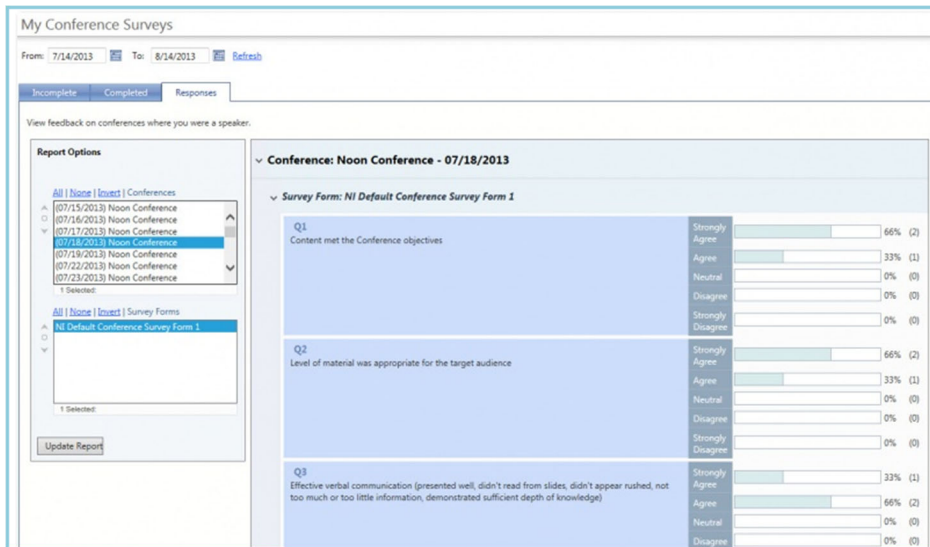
My Conference Surveys

From: 7/14/2013 To: 8/14/2013 Refresh

Incomplete | Completed | Responses

View feedback on conferences where you were a speaker.

Report Options

All | None | Invert | Conferences

(07/15/2013) Noon Conference
(07/16/2013) Noon Conference
(07/17/2013) Noon Conference
(07/18/2013) Noon Conference
(07/19/2013) Noon Conference
(07/22/2013) Noon Conference
(07/23/2013) Noon Conference

1 Selected:

All | None | Invert | Survey Forms

NI Default Conference Survey Form 1

1 Selected:

Update Report

Conference: Noon Conference - 07/18/2013

Survey Form: NI Default Conference Survey Form 1

Q1
Content met the Conference objectives

| Strongly Agree | 66% | (2) |
|---|---|---|
| Agree | 33% | (1) |
| Neutral | 0% | (0) |
| Disagree | 0% | (0) |
| Strongly Disagree | 0% | (0) |

Q2
Level of material was appropriate for the target audience

| Strongly Agree | 66% | (2) |
|---|---|---|
| Agree | 33% | (1) |
| Neutral | 0% | (0) |
| Disagree | 0% | (0) |
| Strongly Disagree | 0% | (0) |

Q3
Effective verbal communication (presented well, didn't read from slides, didn't appear rushed, not too much or too little information, demonstrated sufficient depth of knowledge)

| Strongly Agree | 33% | (1) |
|---|---|---|
| Agree | 66% | (2) |
| Neutral | 0% | (0) |
| Disagree | 0% | (0) |